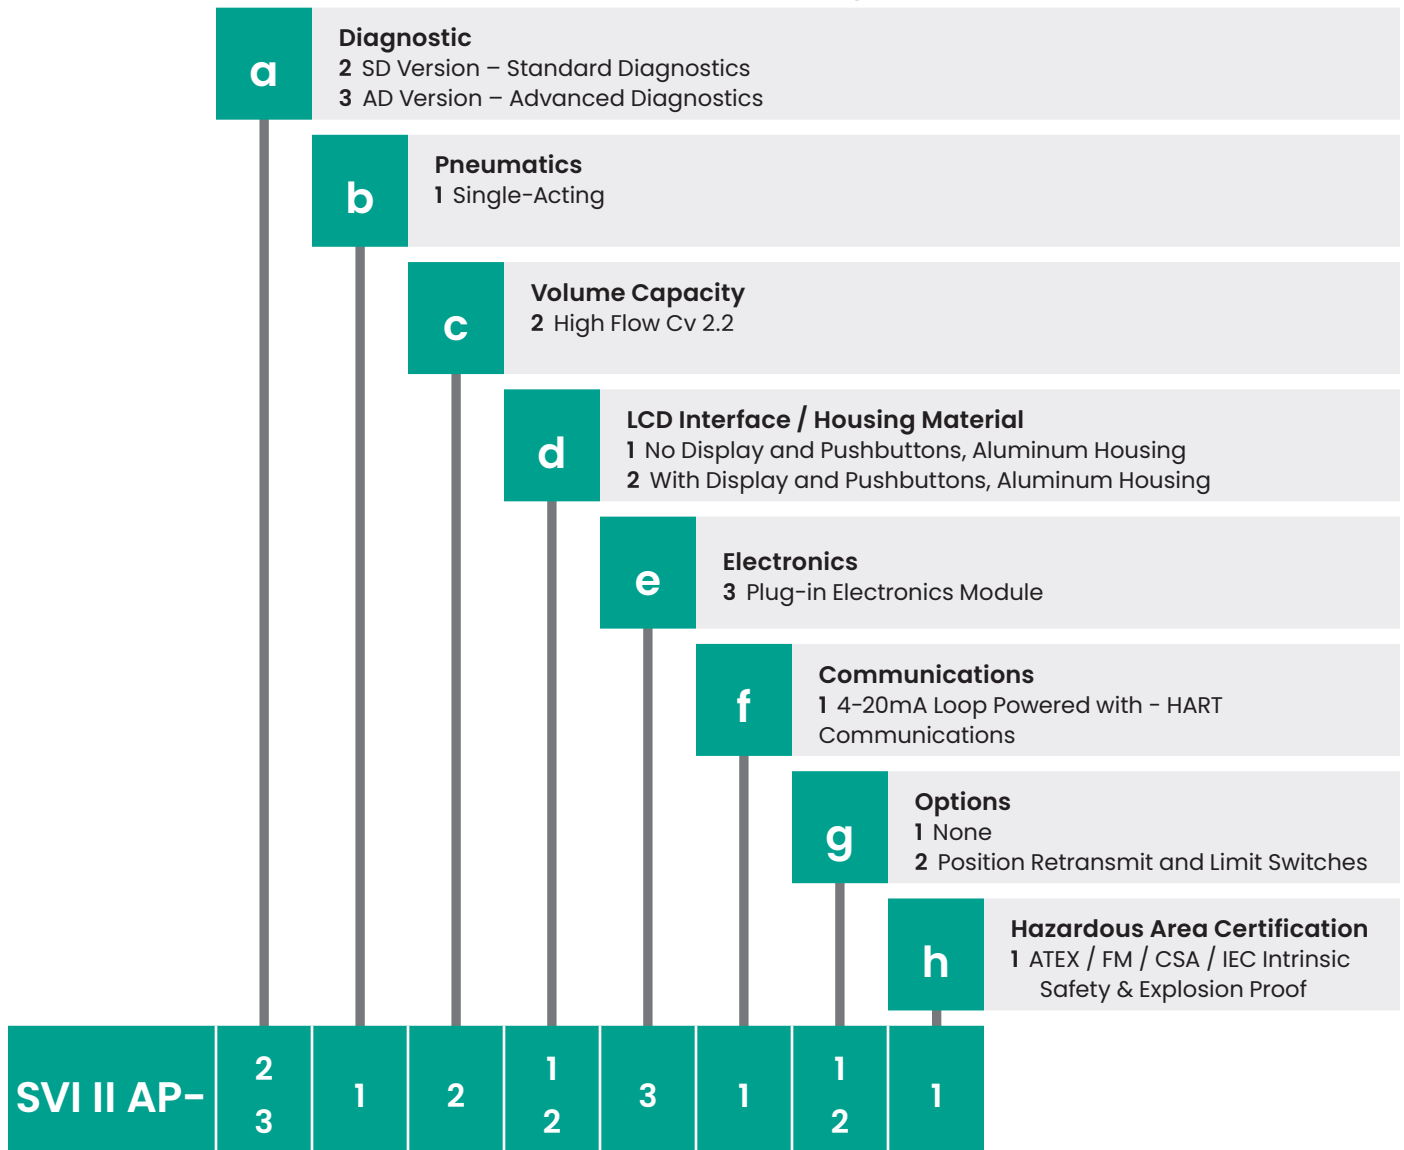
a

Diagnostic
2 SD Version – Standard Diagnostics
3 AD Version – Advanced Diagnostics

b

Pneumatics
1 Single-Acting

c

Volume Capacity
2 High Flow Cv 2.2

d

LCD Interface / Housing Material
1 No Display and Pushbuttons, Aluminum Housing
2 With Display and Pushbuttons, Aluminum Housing

e

Electronics
3 Plug-in Electronics Module

f

Communications
1 4-20mA Loop Powered with - HART Communications

g

Options
1 None
2 Position Retransmit and Limit Switches

h

Hazardous Area Certification
1 ATEX / FM / CSA / IEC Intrinsic Safety & Explosion Proof

| SVI II AP- | 2 3 | 1 | 2 | 1 2 | 3 | 1 | 1 2 | 1 |
|---|---|---|---|---|---|---|---|---|